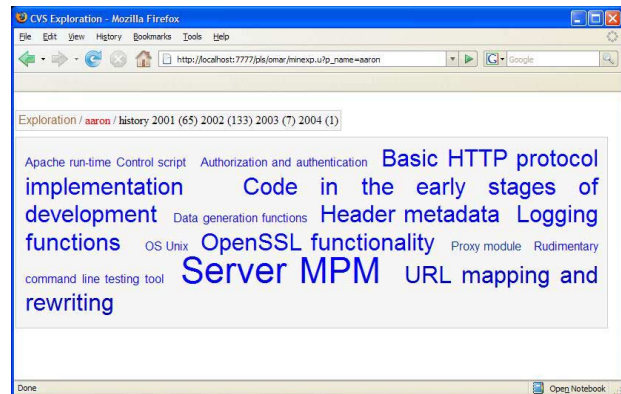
CVS Exploration - Mozilla Firefox

File Edit View History Bookmarks Tools Help

http://localhost:7777/pls/omar/minexp.u?p_name=aaron

Google

Exploration / aaron / history 2001 (65) 2002 (133) 2003 (7) 2004 (1)

Apache run-time Control script Authorization and authentication Basic HTTP protocol implementation Code in the early stages of development Data generation functions Header metadata Logging functions OS Unix OpenSSL functionality Proxy module Rudimentary command line testing tool Server MPM URL mapping and rewriting

Done

Open Notebook